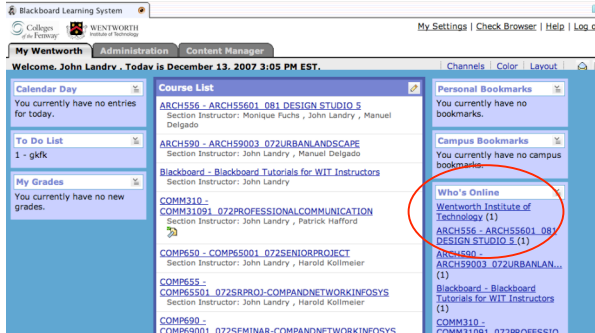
Blackboard Learning System

Colleges of the Fenway

WENTWORTH Institute of Technology

My Settings | Check Browser | Help | Log o

My Wentworth | Administration | Content Manager

Welcome, John Landry . Today is December 13, 2007 3:05 PM EST.

Channels | Color | Layout

Calendar Day

You currently have no entries for today.

To Do List

1 - gkfk

My Grades

You currently have no new grades.

Course List

ARCH556 - ARCH55601_081 DESIGN STUDIO 5
Section Instructor: Monique Fuchs , John Landry , Manuel Delgado

ARCH590 - ARCH59003_072URBANLANDSCAPE
Section Instructor: John Landry , Manuel Delgado

Blackboard - Blackboard Tutorials for WIT Instructors
Section Instructor: John Landry

COMM310 - COMM31091_072PROFESSIONALCOMMUNICATION
Section Instructor: John Landry , Patrick Hafford

COMP650 - COMP65001_072SENIORPROJECT
Section Instructor: John Landry , Harold Kollmeier

COMP655 - COMP65501_072SRPROJ-COMPANDNETWORKINFOSYS
Section Instructor: John Landry , Harold Kollmeier

COMP690 - COMP69001_072SEMINAR-COMPANDNETWORKINFOSYS

Personal Bookmarks

You currently have no bookmarks.

Campus Bookmarks

You currently have no campus bookmarks.

Who's Online

Wentworth Institute of Technology (1)

ARCH556 - ARCH55601_081 DESIGN STUDIO 5 (1)

ARCH590 - ARCH59003_072URBANLAN...

Blackboard - Blackboard Tutorials for WIT Instructors

COMM310 - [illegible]